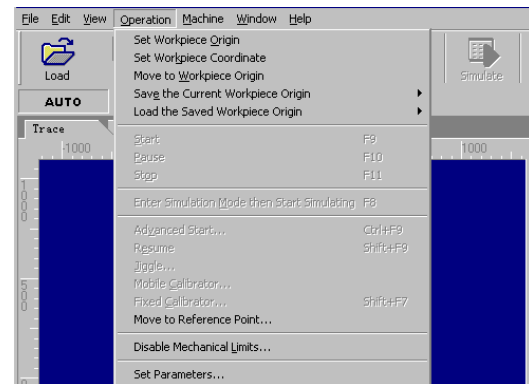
File Edit View Operation Machine Window Help

Load

AUTO

Trace

1000

1000

500

Simulate

1000

Set Workpiece Origin
Set Workpiece Coordinate
Move to Workpiece Origin
Save the Current Workpiece Origin
Load the Saved Workpiece Origin

Start F9
Pause F10
Stop F11

Enter Simulation Mode then Start Simulating F8

Advanced Start... Ctrl+F9
Resume Shift+F9
Jiggle...
Mobile Calibrator...
Fixed Calibrator... Shift+F7
Move to Reference Point...

Disable Mechanical Limits...

Set Parameters...